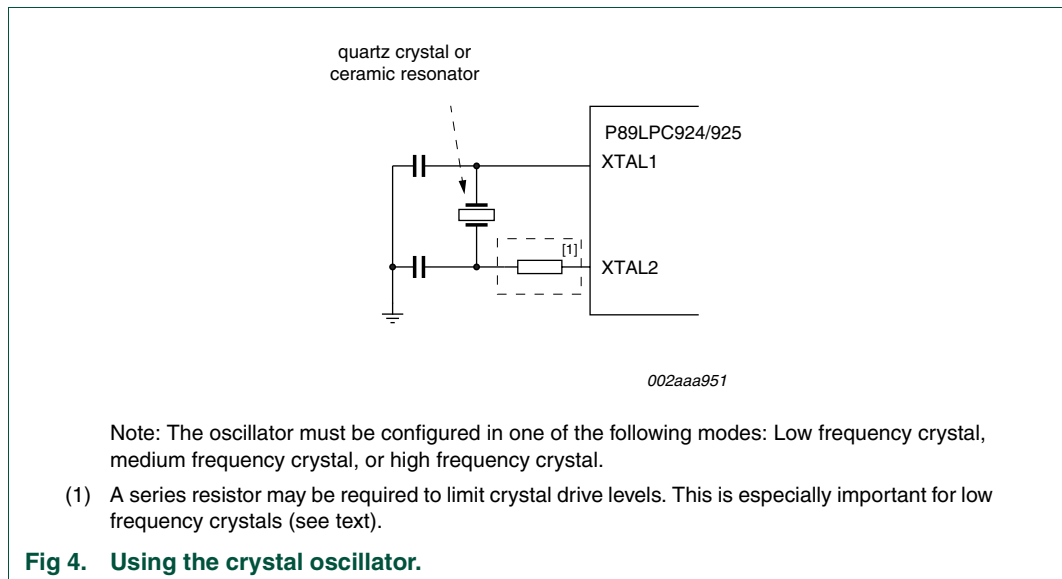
quartz crystal or ceramic resonator

P89LPC924/925

XTAL1

[1]

XTAL2

002aaa951

Note: The oscillator must be configured in one of the following modes: Low frequency crystal, medium frequency crystal, or high frequency crystal.

(1) A series resistor may be required to limit crystal drive levels. This is especially important for low frequency crystals (see text).

Fig 4. Using the crystal oscillator.